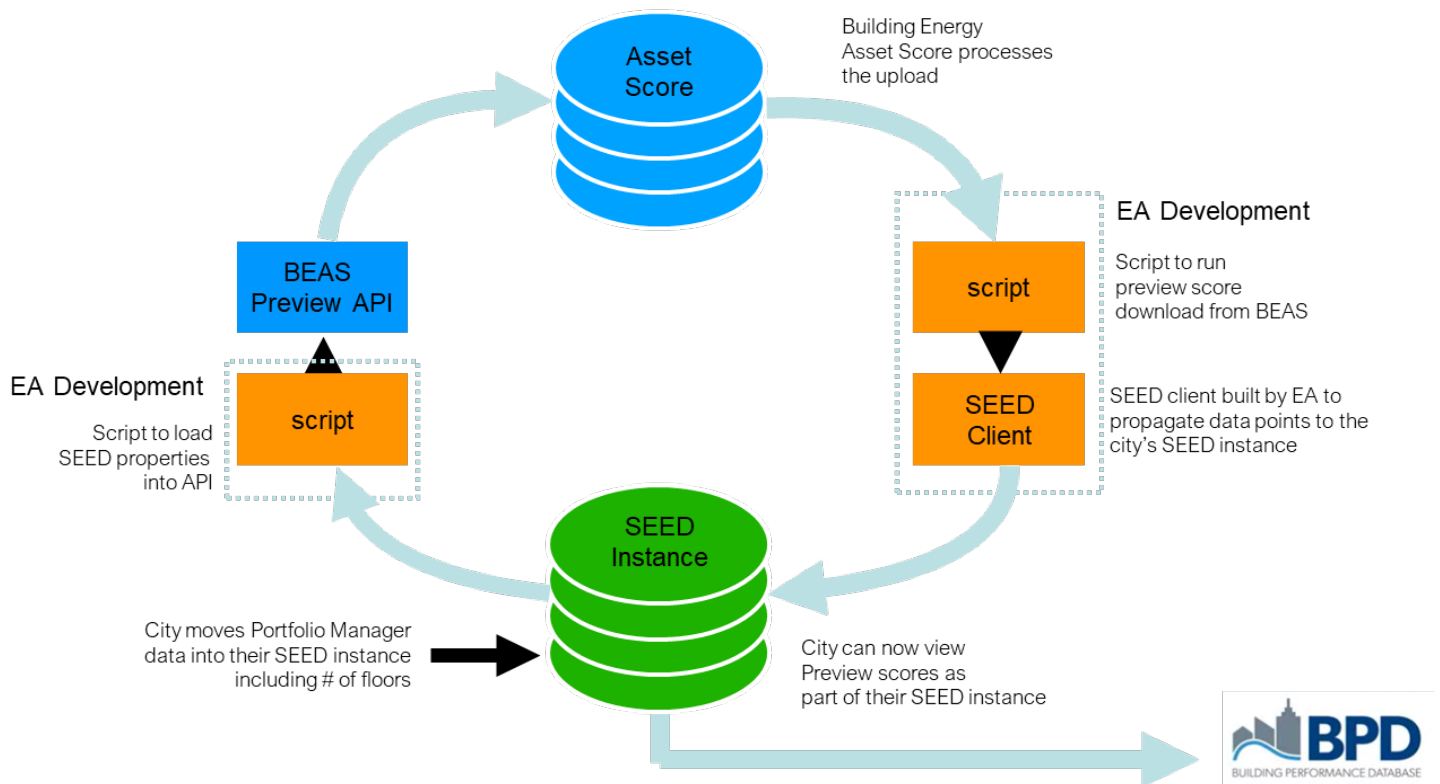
Asset Score

Building Energy Asset Score processes the upload

EA Development

script

Script to run preview score download from BEAS

SEED Client

SEED client built by EA to propagate data points to the city's SEED instance

BEAS Preview API

EA Development

script

Script to load SEED properties into API

SEED Instance

City moves Portfolio Manager data into their SEED instance including # of floors

City can now view Preview scores as part of their SEED instance

BPD

BUILDING PERFORMANCE DATABASE